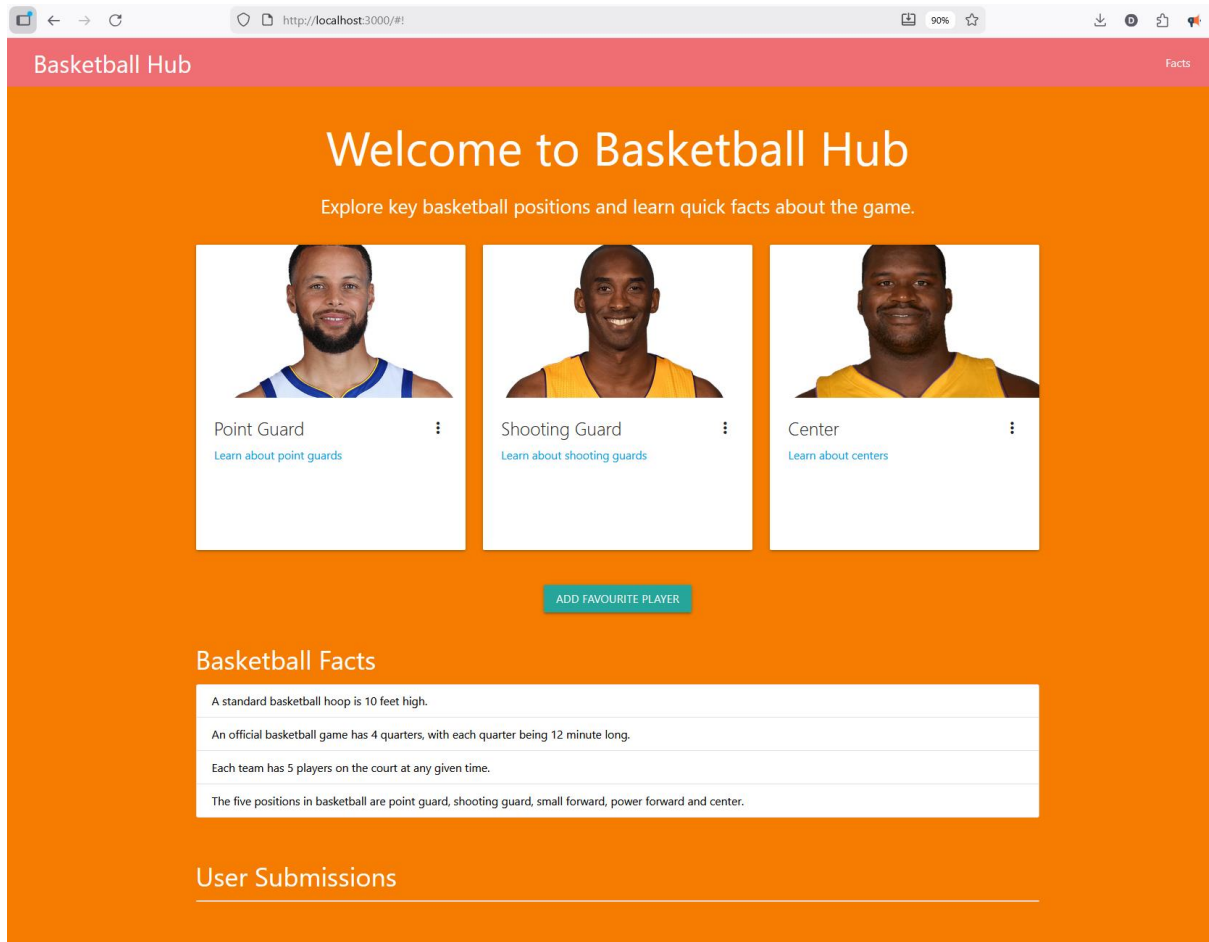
http://localhost:3000/#!

90%

Basketball Hub

Facts

Welcome to Basketball Hub

Explore key basketball positions and learn quick facts about the game.

Point Guard
Learn about point guards

Shooting Guard
Learn about shooting guards

Center
Learn about centers

ADD FAVOURITE PLAYER

Basketball Facts

A standard basketball hoop is 10 feet high.

An official basketball game has 4 quarters, with each quarter being 12 minute long.

Each team has 5 players on the court at any given time.

The five positions in basketball are point guard, shooting guard, small forward, power forward and center.

User Submissions